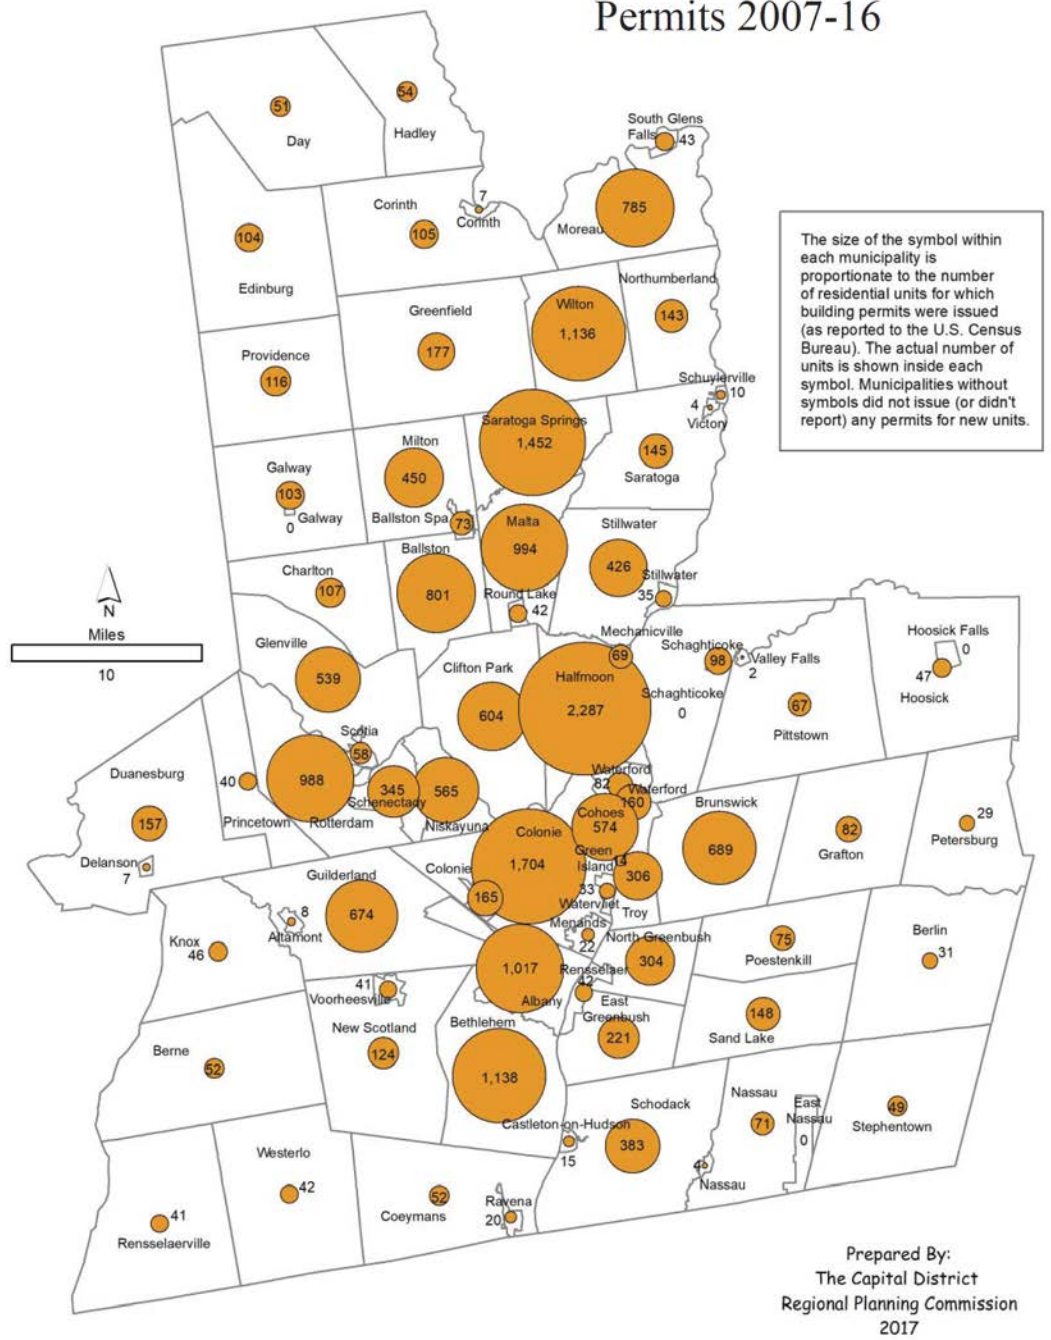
Permits 2007-16

The size of the symbol within each municipality is proportionate to the number of residential units for which building permits were issued (as reported to the U.S. Census Bureau). The actual number of units is shown inside each symbol. Municipalities without symbols did not issue (or didn't report) any permits for new units.

N
Miles
10

51 Day
54 Hadley
South Glens Falls 43
104 Edinburg
Corinth 105
7 Corinth
Moreau 785
Northumberland 143
Greenfield 177
Wilton 1,136
Providence 116
Schuylerville 10
4 Victory
Saratoga Springs 1,452
145 Saratoga
Galway 103
0 Galway
Milton 450
Ballston Spa 73
Malta 994
Stillwater 426
Stillwater 35
Ballston 801
Charlton 107
Round Lake 42
Mechanicville 69
Schaghticoke 98
Valley Falls 2
Hoosick Falls 0
47 Hoosick
Glenville 539
Clifton Park 604
Halfmoon 2,287
Schaghticoke 0
67 Pittstown
Scotia 58
Duanesburg 157
40
988
Princetown
Rotterdam
345 Schenectady
565 Niskayuna
Waterford 82
Waterford 160
Cohoes 574
Brunswick 689
82 Grafton
29 Petersburg
Delanson 7
Colonie 1,704
Colonie 165
Green Island 14
306 Troy
33 Watervliet
Guilderland 674
8 Altamont
Menands 22
North Greenbush 304
75 Poestenkill
Berlin 31
Knox 46
1,017 Albany
Rensselaer 42
41 Voorheesville
East Greenbush 221
148 Sand Lake
New Scotland 124
Bethlehem 1,138
Berne 52
Schodack 383
Nassau 71
East Nassau 0
49 Stephentown
Castleton-on-Hudson 15
4 Nassau
Westerlo 42
52 Coeymans
Ravena 20
41 Rensselaerville

Prepared By:
The Capital District
Regional Planning Commission
2017